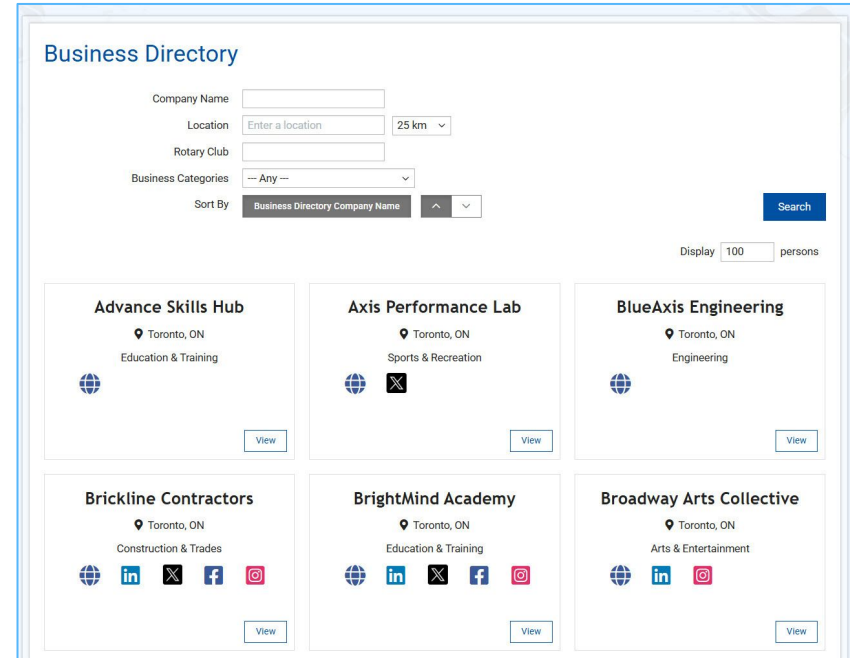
Business Directory

Company Name

Location Enter a location 25 km

Rotary Club

Business Categories --- Any ---

Sort By Business Directory Company Name

Search

Display 100 persons

Advance Skills Hub
Toronto, ON
Education & Training
View

Axis Performance Lab
Toronto, ON
Sports & Recreation
View

BlueAxis Engineering
Toronto, ON
Engineering
View

Brickline Contractors
Toronto, ON
Construction & Trades
View

BrightMind Academy
Toronto, ON
Education & Training
View

Broadway Arts Collective
Toronto, ON
Arts & Entertainment
View